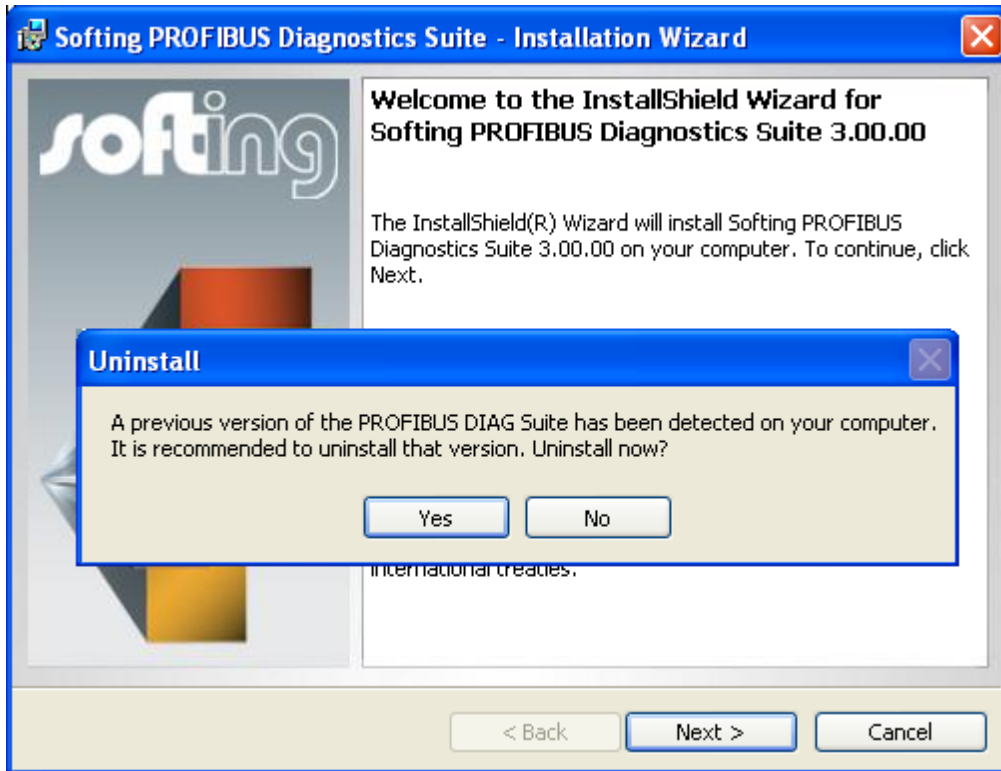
Softing PROFIBUS Diagnostics Suite - Installation Wizard

softing

Welcome to the InstallShield Wizard for Softing PROFIBUS Diagnostics Suite 3.00.00

The InstallShield(R) Wizard will install Softing PROFIBUS Diagnostics Suite 3.00.00 on your computer. To continue, click Next.

Uninstall

A previous version of the PROFIBUS DIAG Suite has been detected on your computer. It is recommended to uninstall that version. Uninstall now?

Yes No

international treaties.

< Back Next > Cancel